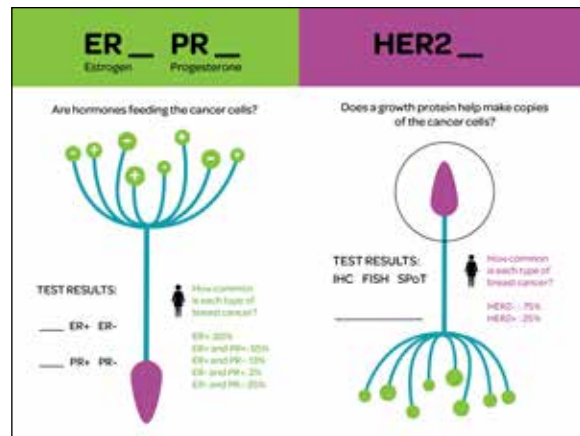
ER __ PR __
Estrogen Progesterone

HER2 __

Are hormones feeding the cancer cells?

Does a growth protein help make copies of the cancer cells?

TEST RESULTS:

____ ER+ ER-

____ PR+ PR-

How common is each type of breast cancer?

ER+ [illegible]
ER+ and PR+ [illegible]
ER+ and PR- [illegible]
ER- and PR+ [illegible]
ER- and PR- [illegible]

TEST RESULTS:
IHC FISH SPoT

How common is each type of breast cancer?

HER2- : 75%
HER2+ : 25%